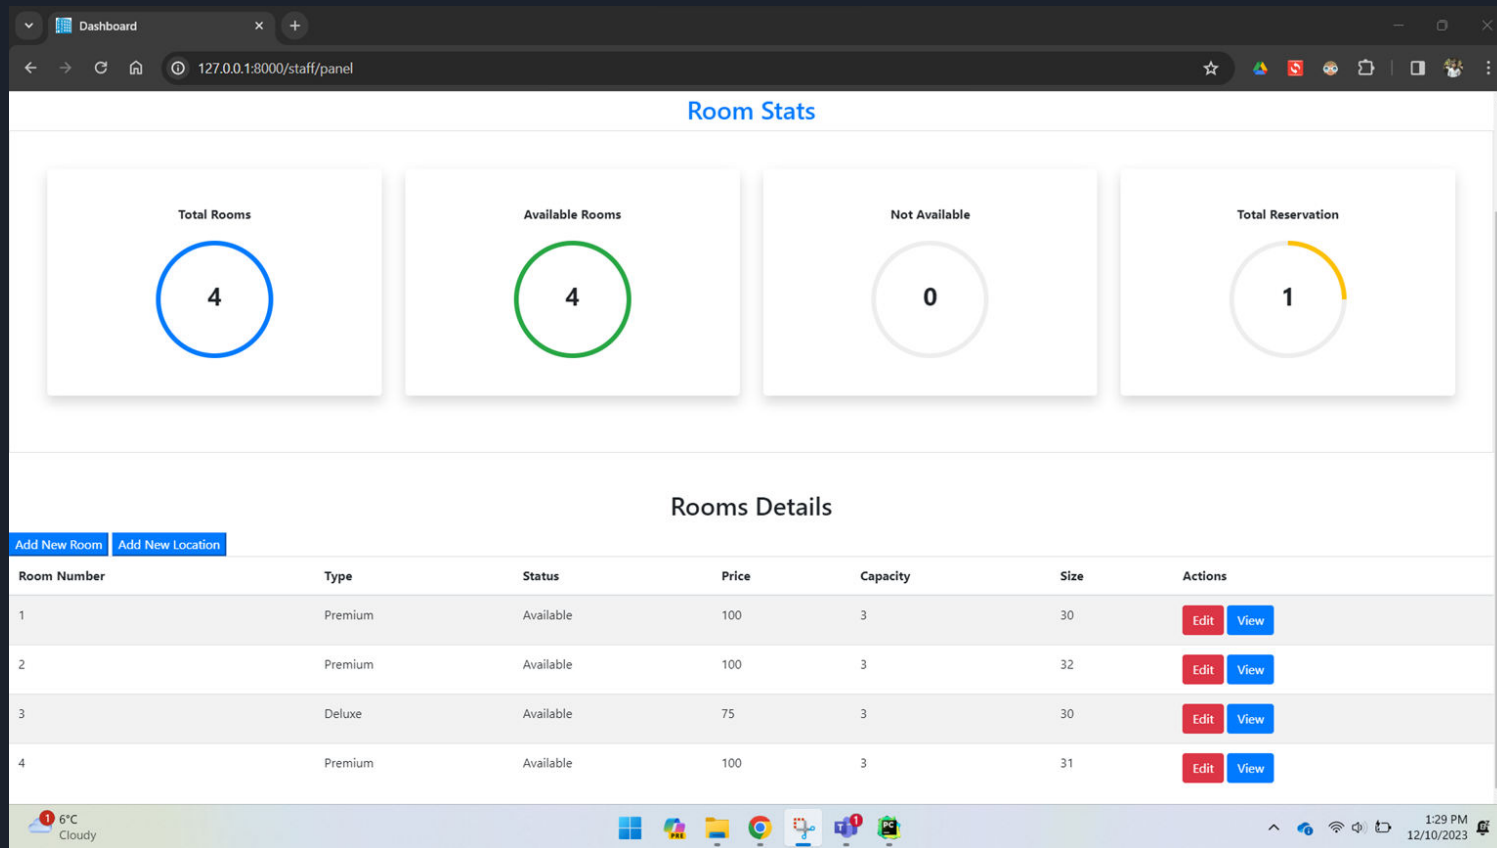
Dashboard

127.0.0.1:8000/staff/panel

Room Stats

Total Rooms
4

Available Rooms
4

Not Available
0

Total Reservation
1

Rooms Details

Add New Room Add New Location

| Room Number | Type | Status | Price | Capacity | Size | Actions |
|---|---|---|---|---|---|---|
| 1 | Premium | Available | 100 | 3 | 30 | Edit View |
| 2 | Premium | Available | 100 | 3 | 32 | Edit View |
| 3 | Deluxe | Available | 75 | 3 | 30 | Edit View |
| 4 | Premium | Available | 100 | 3 | 31 | Edit View |

1 6°C
Cloudy

1

1:29 PM
12/10/2023